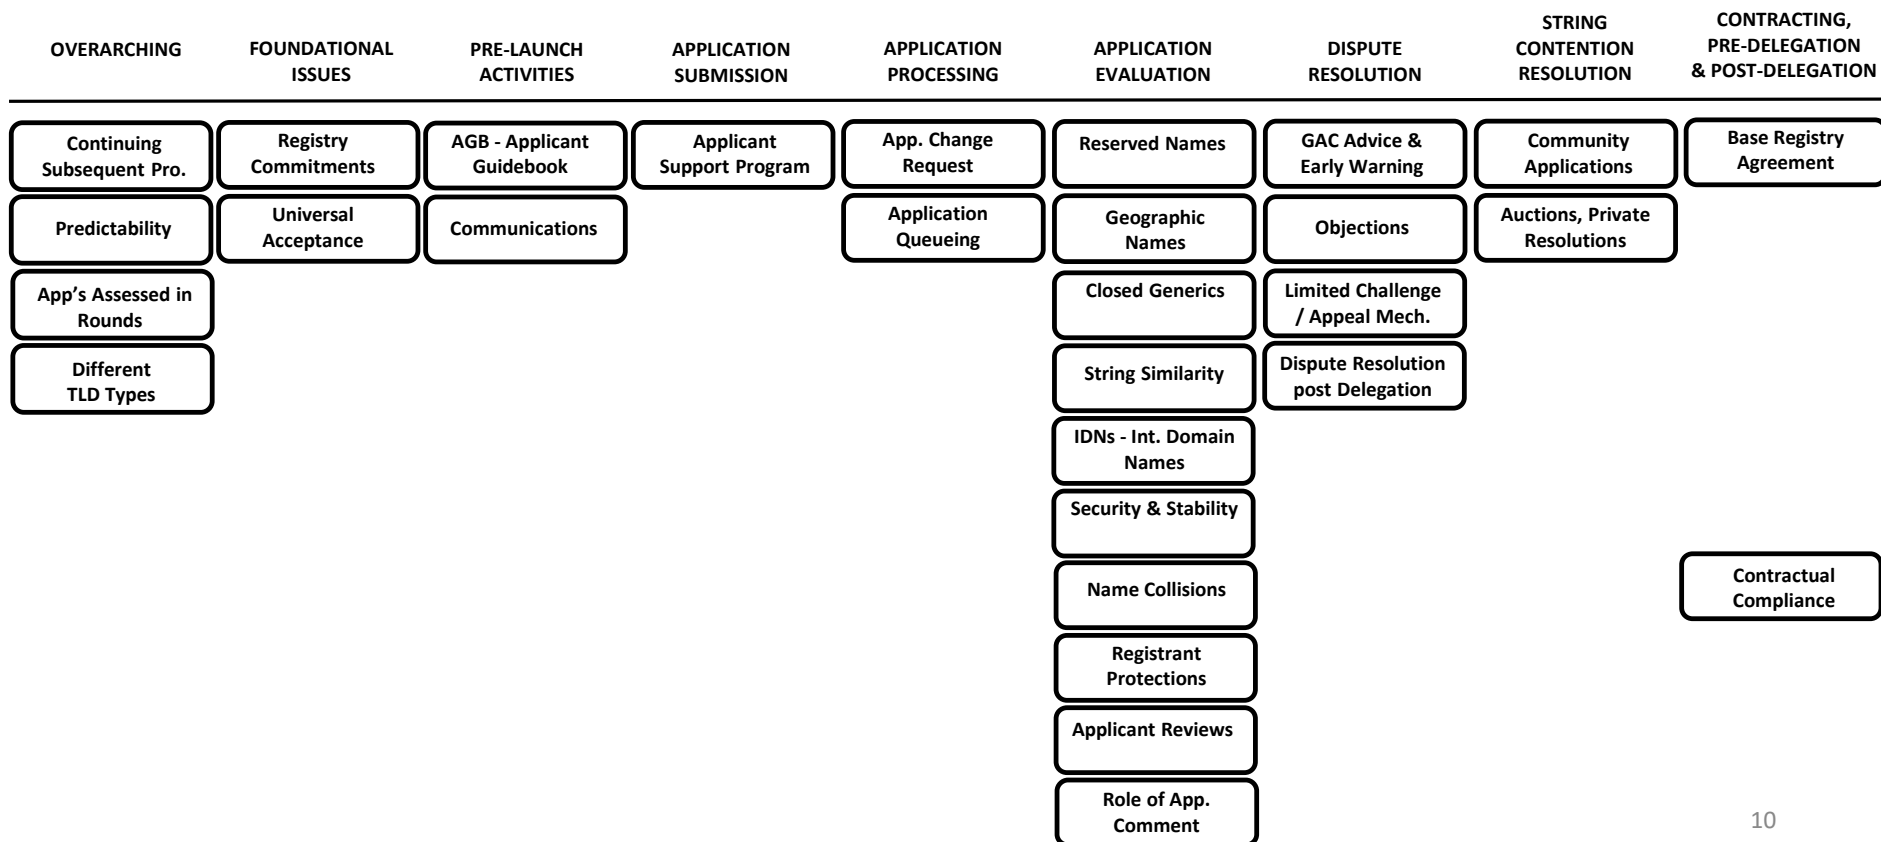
OVERARCHING

Continuing Subsequent Pro.

Predictability

App's Assessed in Rounds

Different TLD Types

FOUNDATIONAL ISSUES

Registry Commitments

Universal Acceptance

PRE-LAUNCH ACTIVITIES

AGB - Applicant Guidebook

Communications

APPLICATION SUBMISSION

Applicant Support Program

APPLICATION PROCESSING

App. Change Request

Application Queueing

APPLICATION EVALUATION

Reserved Names

Geographic Names

Closed Generics

String Similarity

IDNs - Int. Domain Names

Security & Stability

Name Collisions

Registrant Protections

Applicant Reviews

Role of App. Comment

DISPUTE RESOLUTION

GAC Advice & Early Warning

Objections

Limited Challenge / Appeal Mech.

Dispute Resolution post Delegation

STRING CONTENTION RESOLUTION

Community Applications

Auctions, Private Resolutions

CONTRACTING, PRE-DELEGATION & POST-DELEGATION

Base Registry Agreement

Contractual Compliance

10